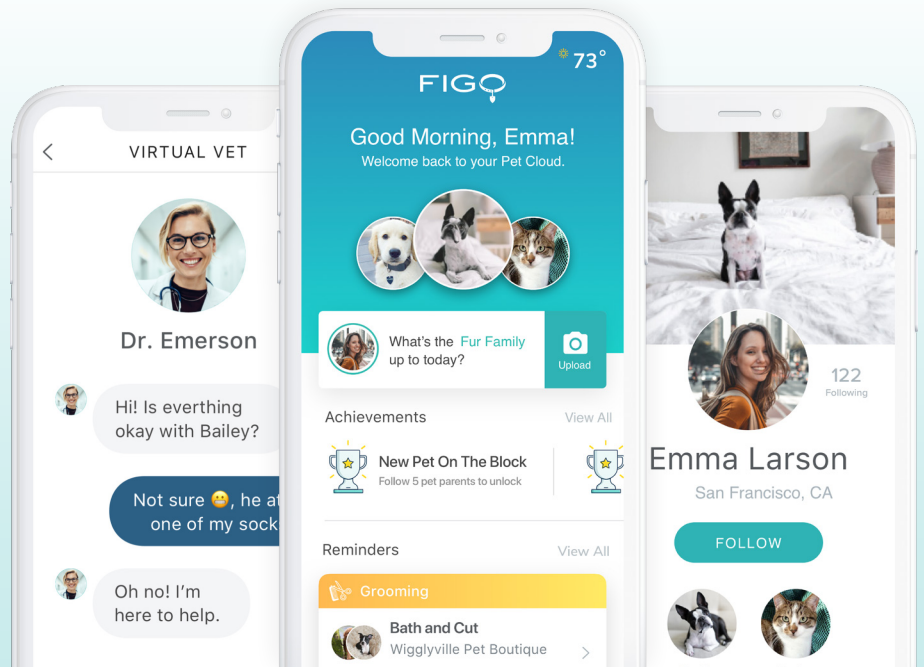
VIRTUAL VET

Dr. Emerson

Hi! Is everthing okay with Bailey?

Not sure 😬, he at one of my sock

Oh no! I'm here to help.

73°

FIGO

Good Morning, Emma!
Welcome back to your Pet Cloud.

What's the Fur Family up to today?

Upload

Achievements

View All

New Pet On The Block
Follow 5 pet parents to unlock

Reminders

View All

Grooming

Bath and Cut
Wigglyville Pet Boutique

122
Following

Emma Larson

San Francisco, CA

FOLLOW